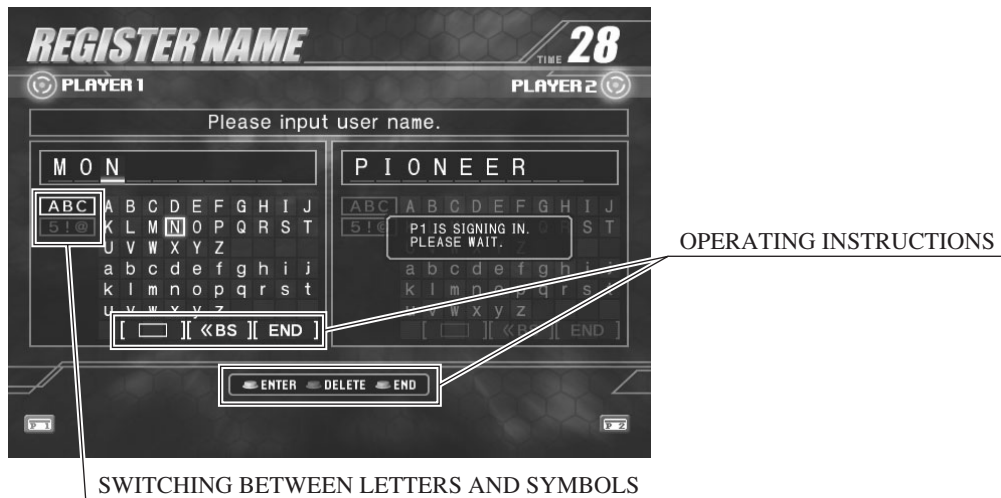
REGISTER NAME

TIME 28

PLAYER 1

PLAYER 2

Please input user name.

M O N

P I O N E E R

ABC
5!@

A B C D E F G H I J
K L M N O P Q R S T
U V W X Y Z
a b c d e f g h i j
k l m n o p q r s t
u v w x y z

[ ][ «BS ][ END ]

ABC
5!@

A B C D E F G H I J
S T
a b c d e f g h i j
k l m n o p q r s t
u v w x y z

[ ][ «BS ][ END ]

P1 IS SIGNING IN.
PLEASE WAIT.

ENTER DELETE END

P 1

P 2

OPERATING INSTRUCTIONS

SWITCHING BETWEEN LETTERS AND SYMBOLS